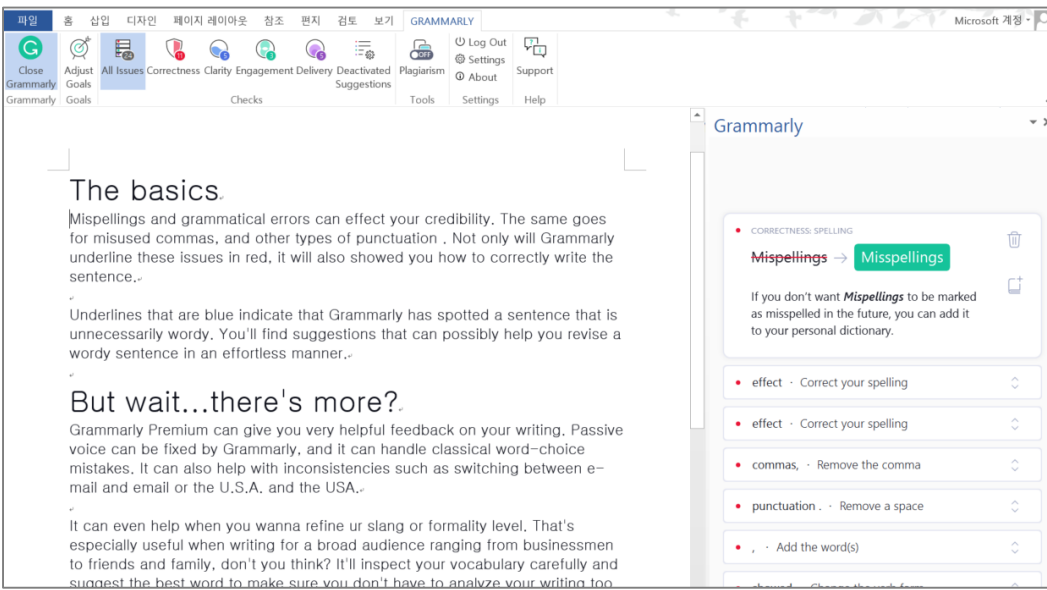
파일 홈 삽입 디자인 페이지 레이아웃 참조 편지 검토 보기 GRAMMARLY Microsoft 계정

Close Grammarly | Adjust Goals | All Issues | Correctness | Clarity | Engagement | Delivery | Deactivated Suggestions | Plagiarism | Log Out | Settings | About | Support

Grammarly | Goals | Checks | Tools | Settings | Help

The basics

Mispellings and grammatical errors can effect your credibility. The same goes for misused commas, and other types of punctuation . Not only will Grammarly underline these issues in red, it will also showed you how to correctly write the sentence.

Underlines that are blue indicate that Grammarly has spotted a sentence that is unnecessarily wordy. You'll find suggestions that can possibly help you revise a wordy sentence in an effortless manner.

But wait...there's more?

Grammarly Premium can give you very helpful feedback on your writing. Passive voice can be fixed by Grammarly, and it can handle classical word-choice mistakes. It can also help with inconsistencies such as switching between e-mail and email or the U.S.A. and the USA.

It can even help when you wanna refine ur slang or formality level. That's especially useful when writing for a broad audience ranging from businessmen to friends and family, don't you think? It'll inspect your vocabulary carefully and suggest the best word to make sure you don't have to analyze your writing too

Grammarly

CORRECTNESS: SPELLING

Mispellings → Misspellings

If you don't want Mispellings to be marked as misspelled in the future, you can add it to your personal dictionary.

effect · Correct your spelling

effect · Correct your spelling

commas, · Remove the comma

punctuation . · Remove a space

, · Add the word(s)

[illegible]